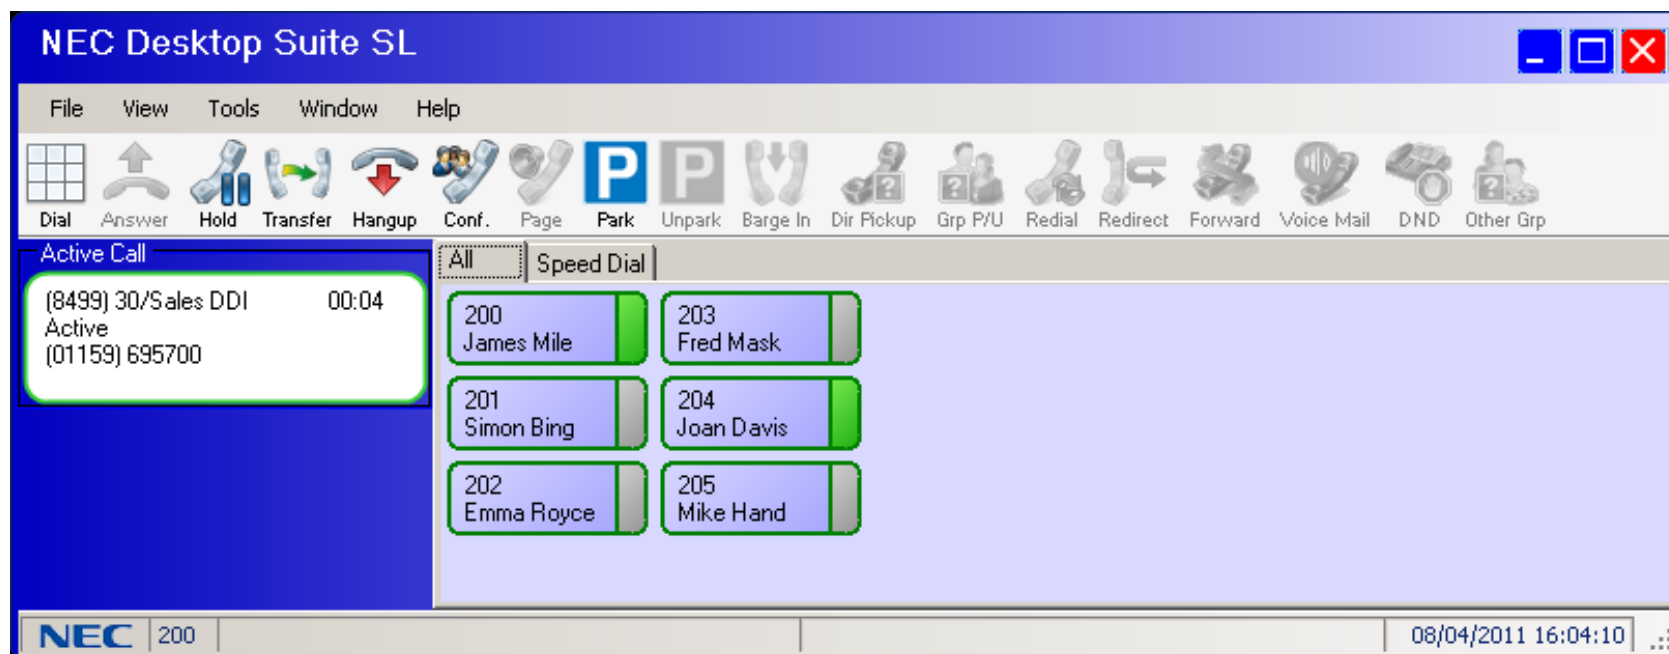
NEC Desktop Suite SL

File View Tools Window Help

Dial Answer Hold Transfer Hangup Conf. Page Park Unpark Barge In Dir Pickup Grp P/U Redial Redirect Forward Voice Mail DND Other Grp

Active Call

(8499) 30/Sales DDI 00:04
Active
(01159) 695700

All Speed Dial

200
James Mile

203
Fred Mask

201
Simon Bing

204
Joan Davis

202
Emma Royce

205
Mike Hand

NEC 200 08/04/2011 16:04:10